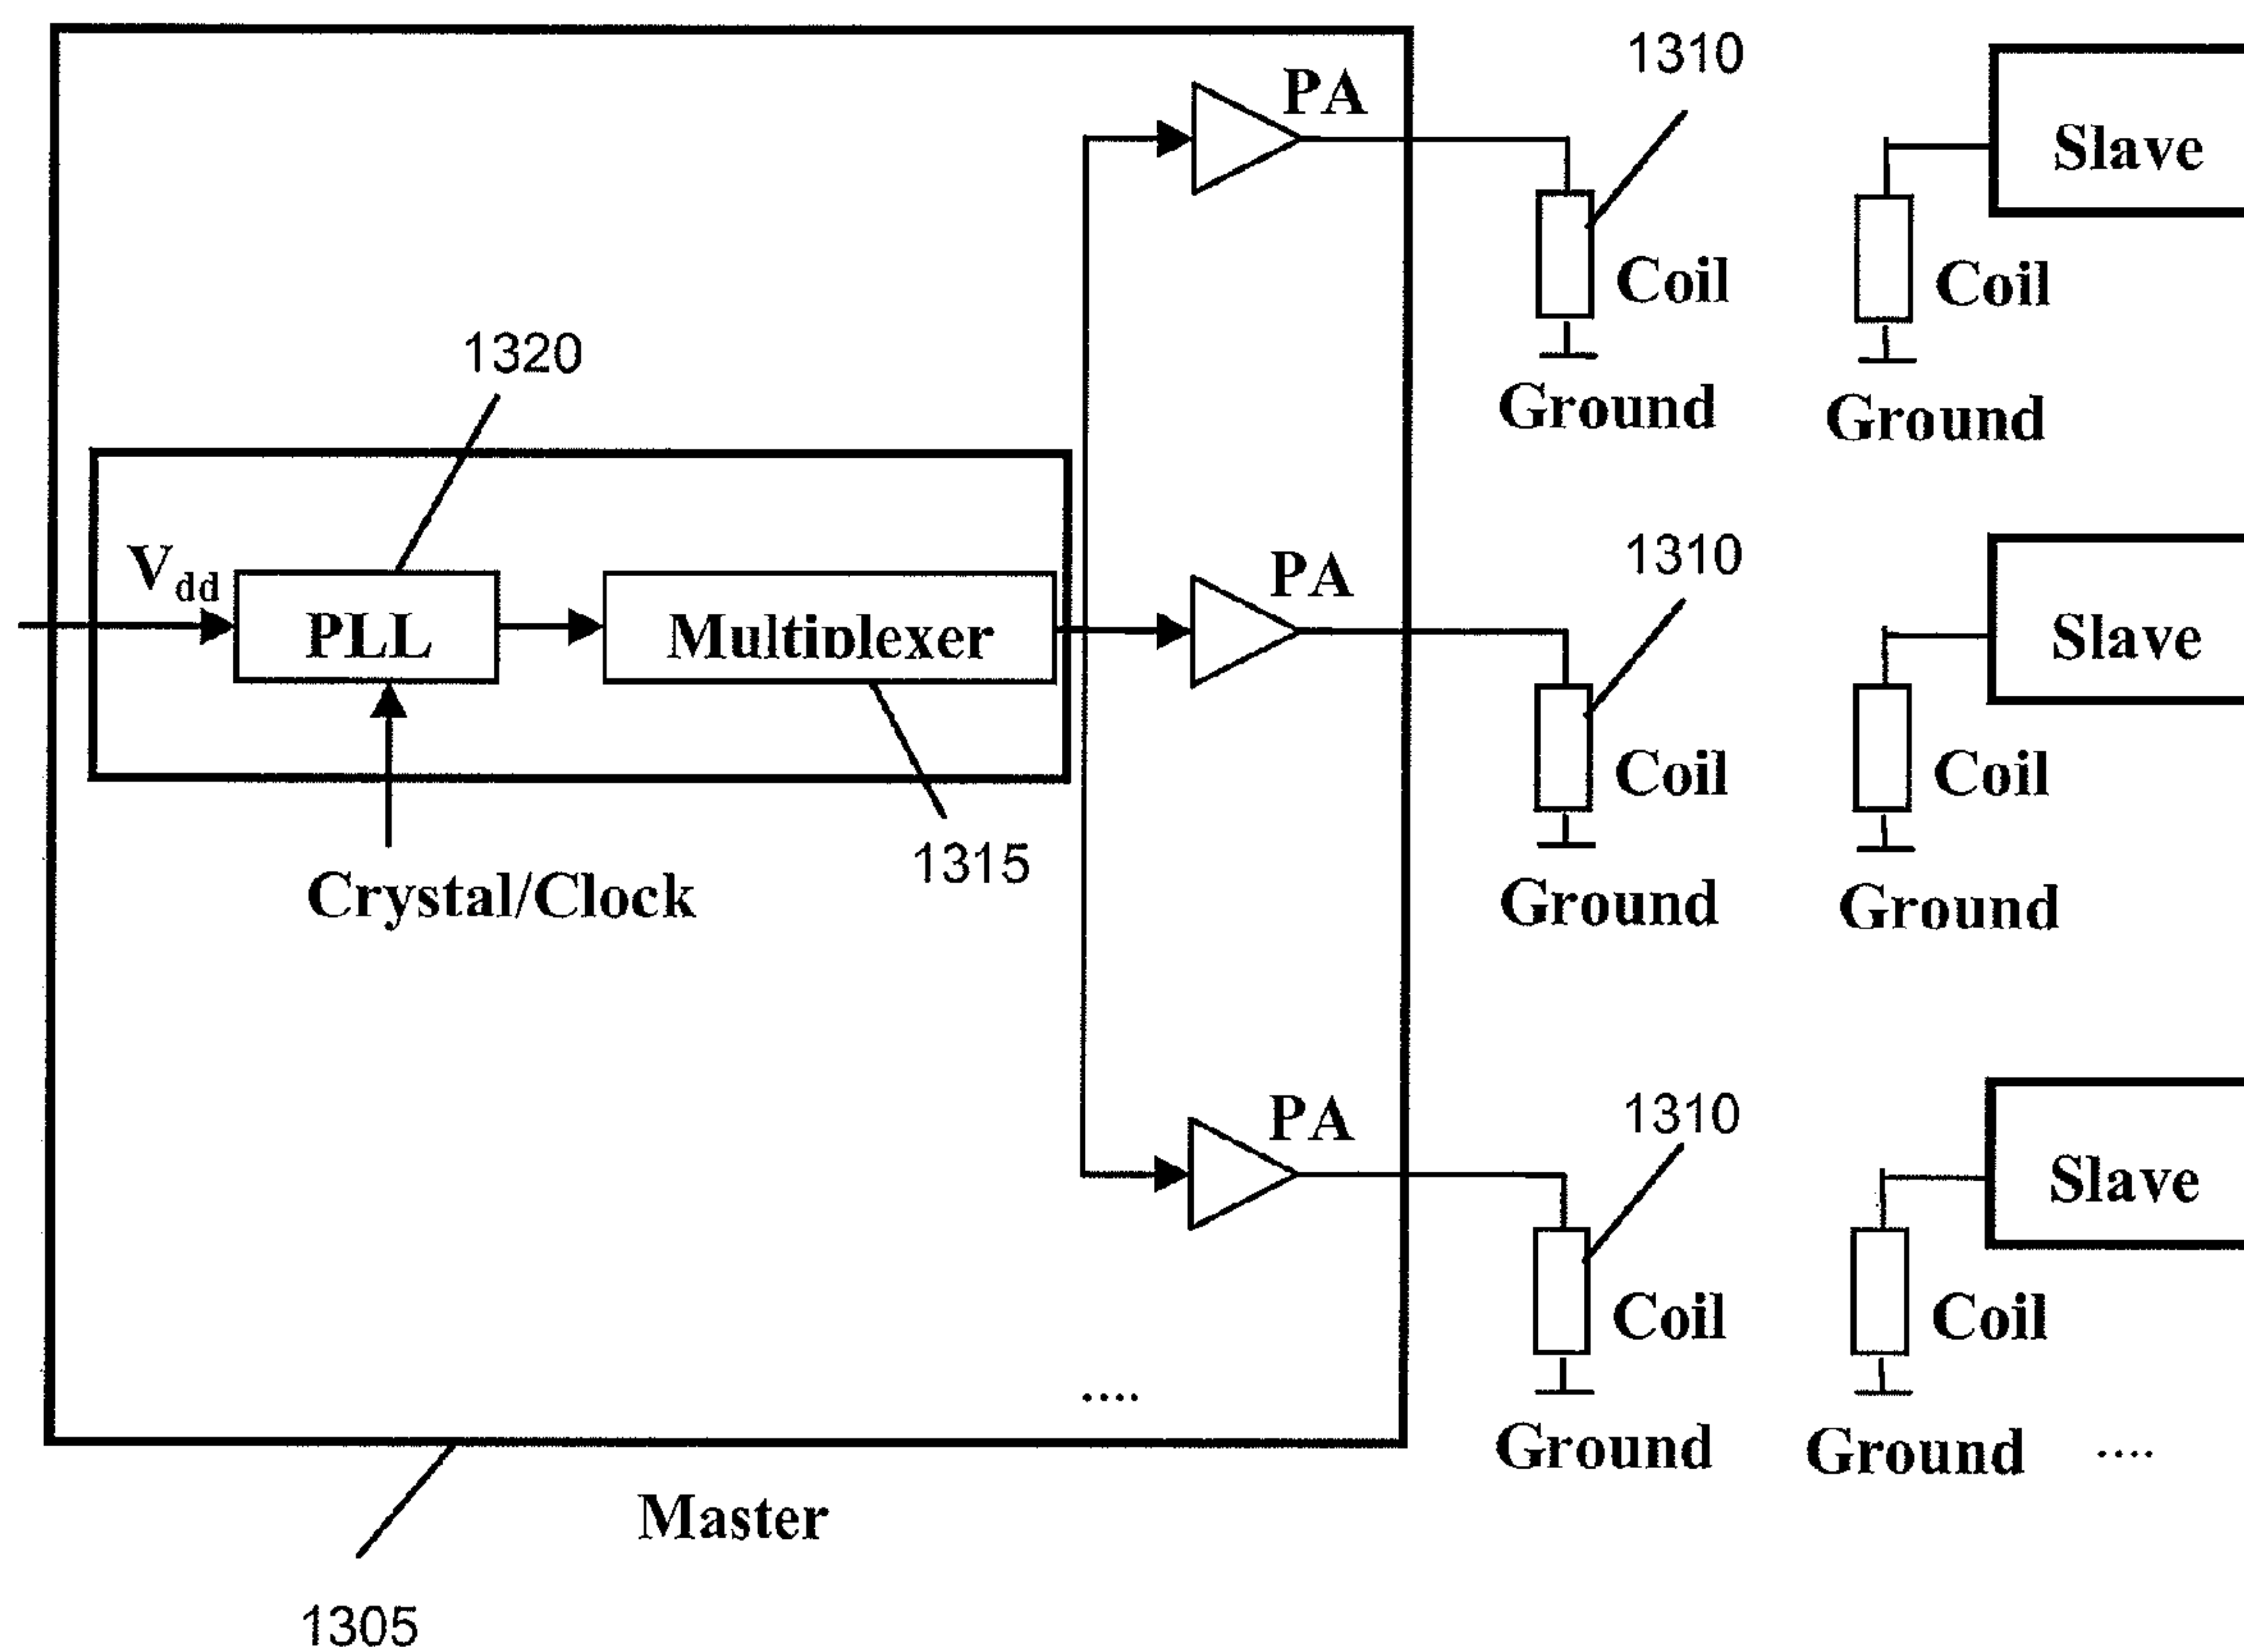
1310

PA

Slave

Coil

Coil

Ground

Ground

1320

1310

$V_{dd}$

PA

Slave

PLL

Multiplexer

Coil

Coil

1315

Crystal/Clock

Ground

Ground

1310

PA

Slave

Coil

Coil

....

Ground

Ground

....

Master

1305